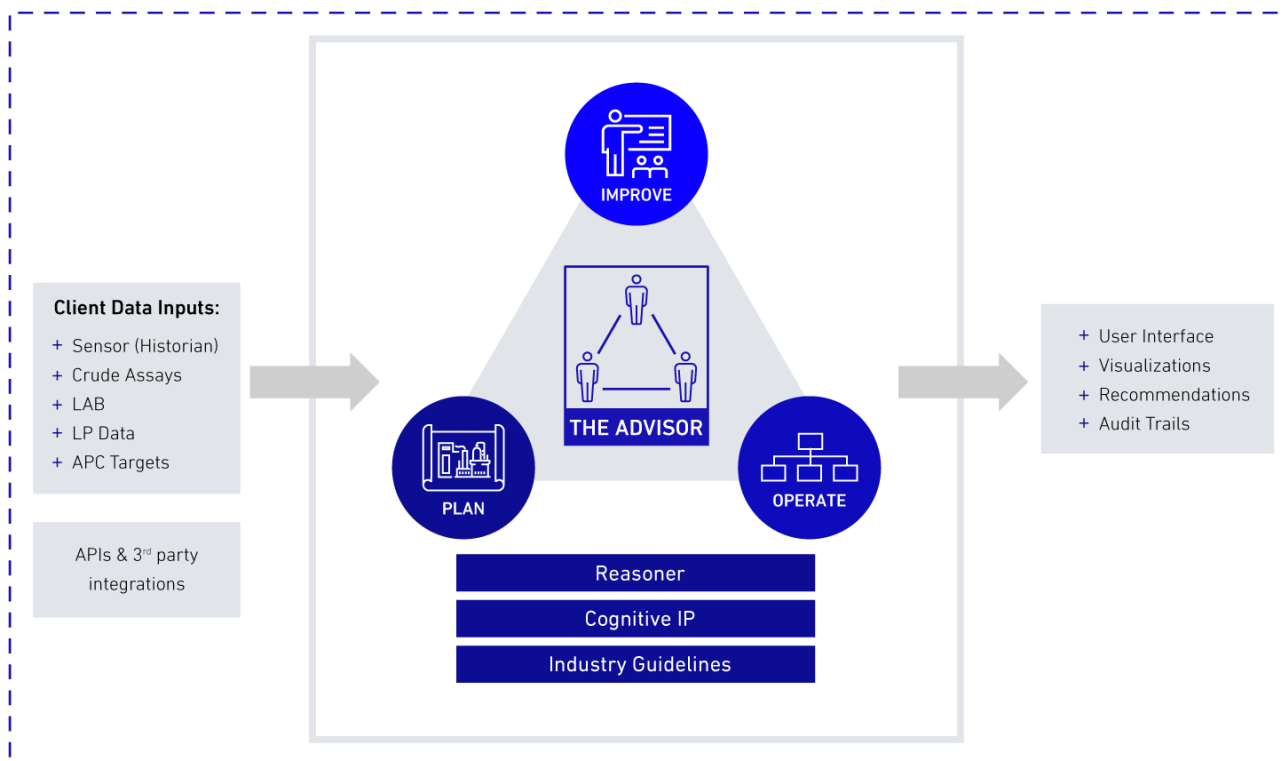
Client Data Inputs:
+ Sensor (Historian)
+ Crude Assays
+ LAB
+ LP Data
+ APC Targets

APIs & 3$^{rd}$ party integrations

IMPROVE

THE ADVISOR

PLAN

OPERATE

Reasoner

Cognitive IP

Industry Guidelines

+ User Interface
+ Visualizations
+ Recommendations
+ Audit Trails